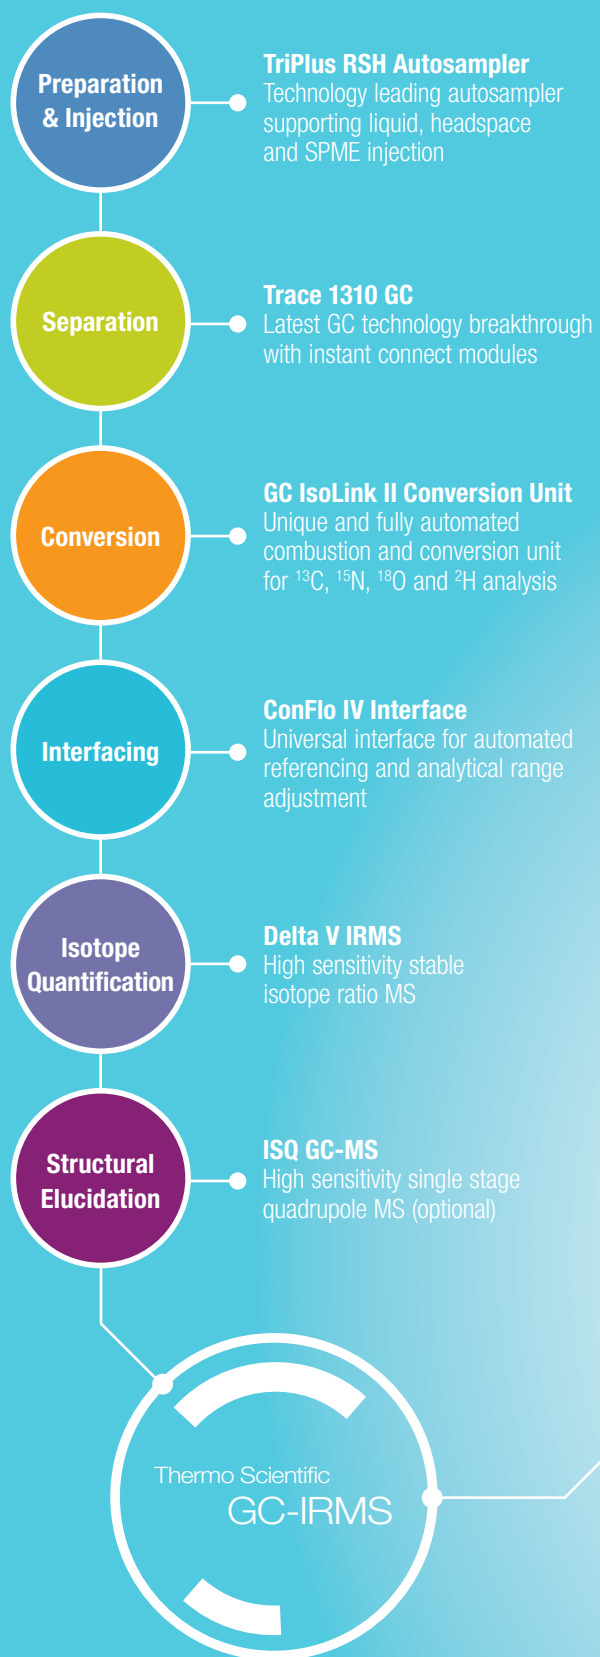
Preparation & Injection

TriPlus RSH Autosampler
Technology leading autosampler supporting liquid, headspace and SPME injection

Separation

Trace 1310 GC
Latest GC technology breakthrough with instant connect modules

Conversion

GC IsoLink II Conversion Unit
Unique and fully automated combustion and conversion unit for $^{13}$C, $^{15}$N, $^{18}$O and $^{2}$H analysis

Interfacing

ConFlo IV Interface
Universal interface for automated referencing and analytical range adjustment

Isotope Quantification

Delta V IRMS
High sensitivity stable isotope ratio MS

Structural Elucidation

ISQ GC-MS
High sensitivity single stage quadrupole MS (optional)

Thermo Scientific
GC-IRMS